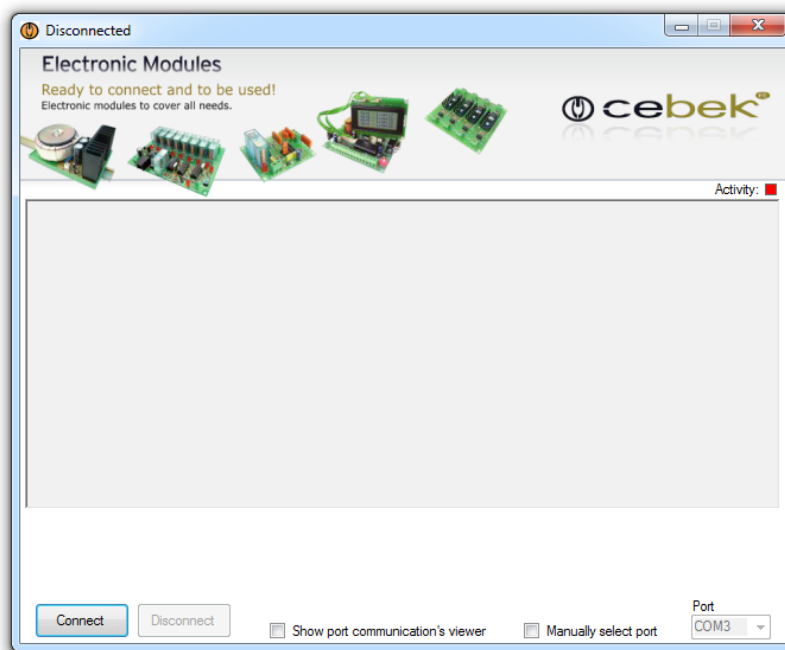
Disconnected

Electronic Modules
Ready to connect and to be used!
Electronic modules to cover all needs.

cebek

Activity:

Connect
Disconnect
Show port communication's viewer
Manually select port
Port
COM3